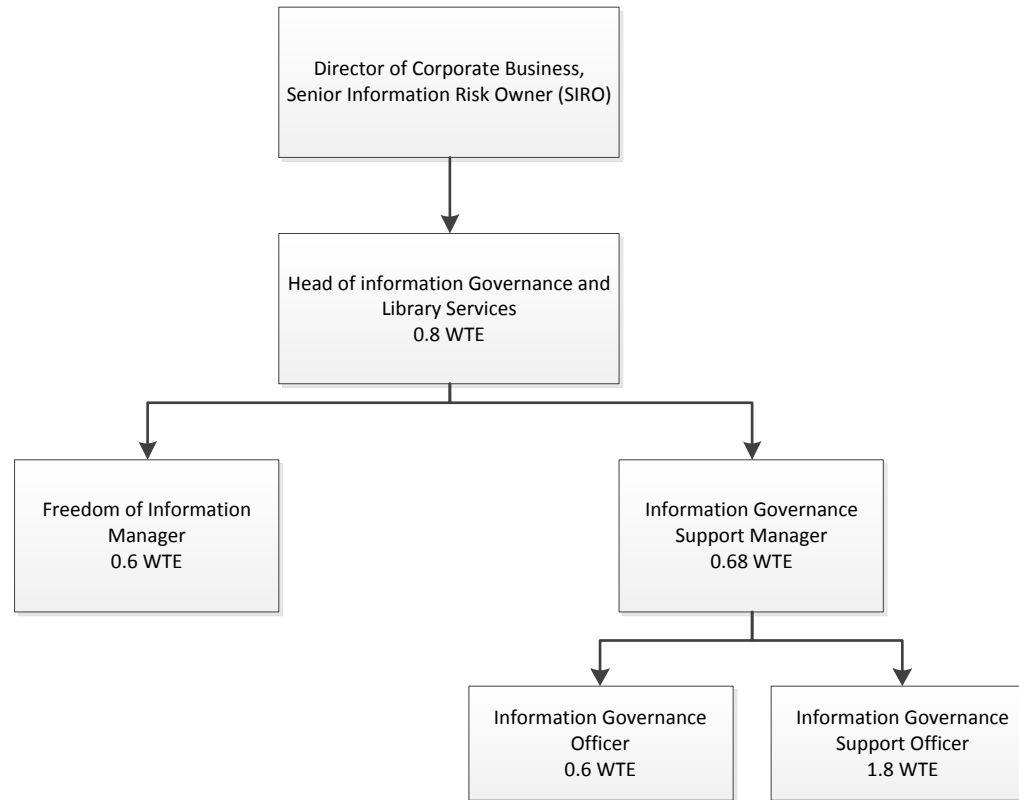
Director of Corporate Business, Senior Information Risk Owner (SIRO)

Head of information Governance and Library Services
0.8 WTE

Freedom of Information Manager
0.6 WTE

Information Governance Support Manager
0.68 WTE

Information Governance Officer
0.6 WTE

Information Governance Support Officer
1.8 WTE